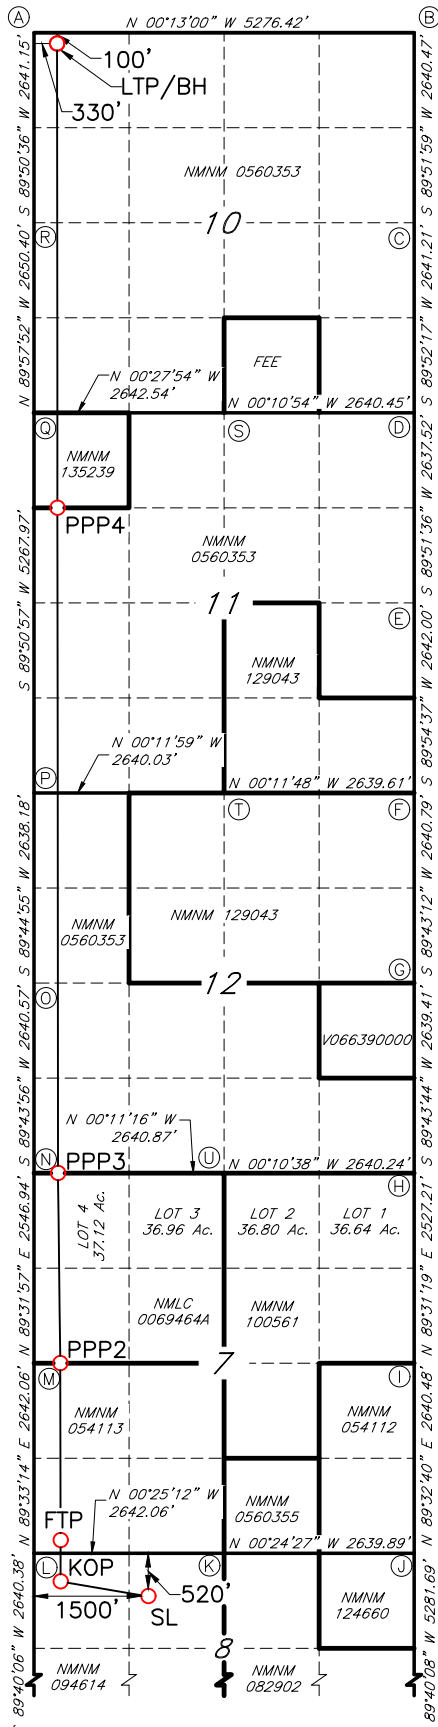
A
B
N 00°13'00" W 5276.42'
100'
LTP/BH
330'
N 89°57'52" W 2650.40' S 89°50'36" W 2641.15'
S 89°52'17" W 2641.21' S 89°51'59" W 2640.47'
NMNM 0560353
10
R
C
FEE
N 00°27'54" W 2642.54'
N 00°10'54" W 2640.45'
Q
S
D
NMNM 135239
PPP4
NMNM 0560353
S 89°50'57" W 5267.97'
S 89°51'36" W 2637.52'
11
E
NMNM 129043
S 89°54'37" W 2642.00'
N 00°11'59" W 2640.03'
P
N 00°11'48" W 2639.61'
T
F
S 89°44'55" W 2638.18'
NMNM 0560353
NMNM 129043
S 89°43'12" W 2640.79'
G
O
12
V066390000
S 89°43'56" W 2640.57'
S 89°43'44" W 2639.41'
N 00°11'16" W 2640.87'
N
PPP3
U
N 00°10'38" W 2640.24'
H
LOT 4 37.12 Ac.
LOT 3 36.96 Ac.
LOT 2 36.80 Ac.
LOT 1 36.64 Ac.
N 89°31'57" E 2546.94'
N 89°31'19" E 2527.21'
NMLC 0069464A
NMNM 100561
PPP2
M
7
I
NMNM 054113
NMNM 054112
N 89°33'14" E 2642.06'
N 89°32'40" E 2640.48'
N 00°25'12" W 2642.06'
NMNM 0560355
FTP
N 00°24'27" W 2639.89'
L
KOP
K
J
520'
1500'
SL
NMNM 124660
89°40'06" W 2640.38'
89°40'08" W 5281.69'
8
NMNM 094614
NMNM 082902